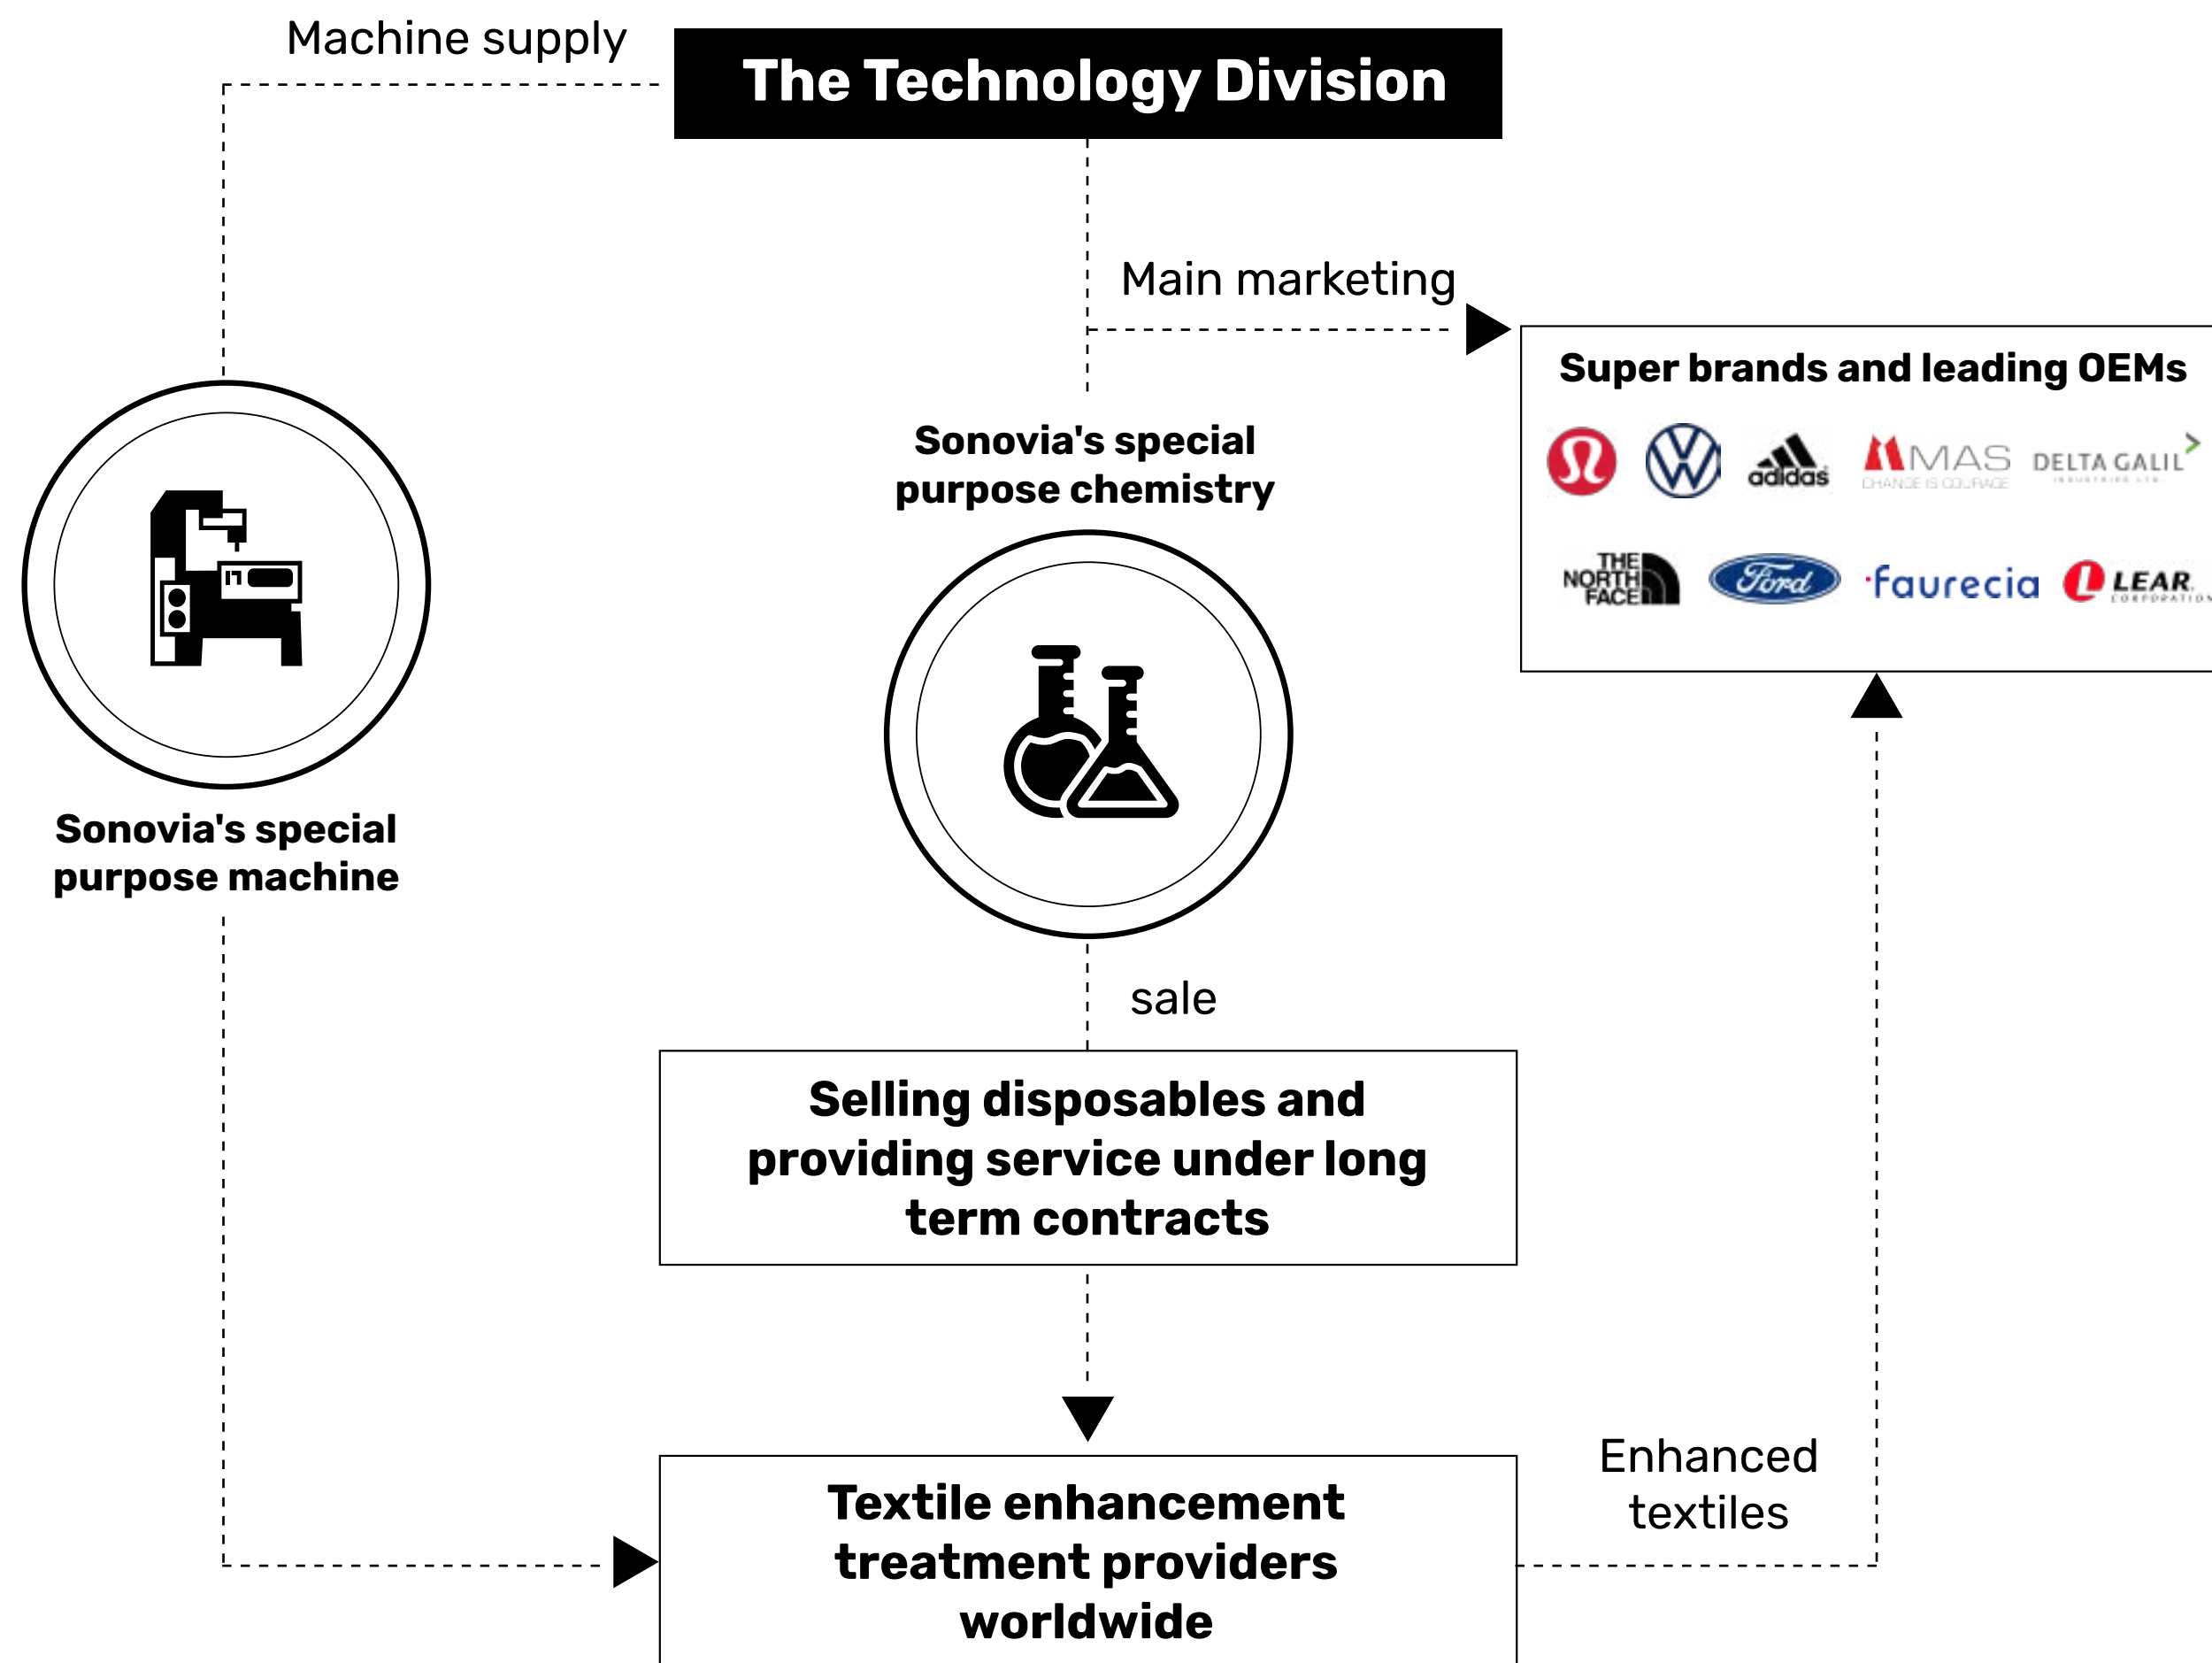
Machine supply

The Technology Division

Main marketing

Super brands and leading OEMs

adidas

MAS
CHANGE IS COURAGE

DELTA GALIL
INDUSTRIES LTD.

THE NORTH FACE

Ford

faurecia

LEAR
CORPORATION

Sonovia's special purpose chemistry

Sonovia's special purpose machine

sale

Selling disposables and providing service under long term contracts

Textile enhancement treatment providers worldwide

Enhanced textiles